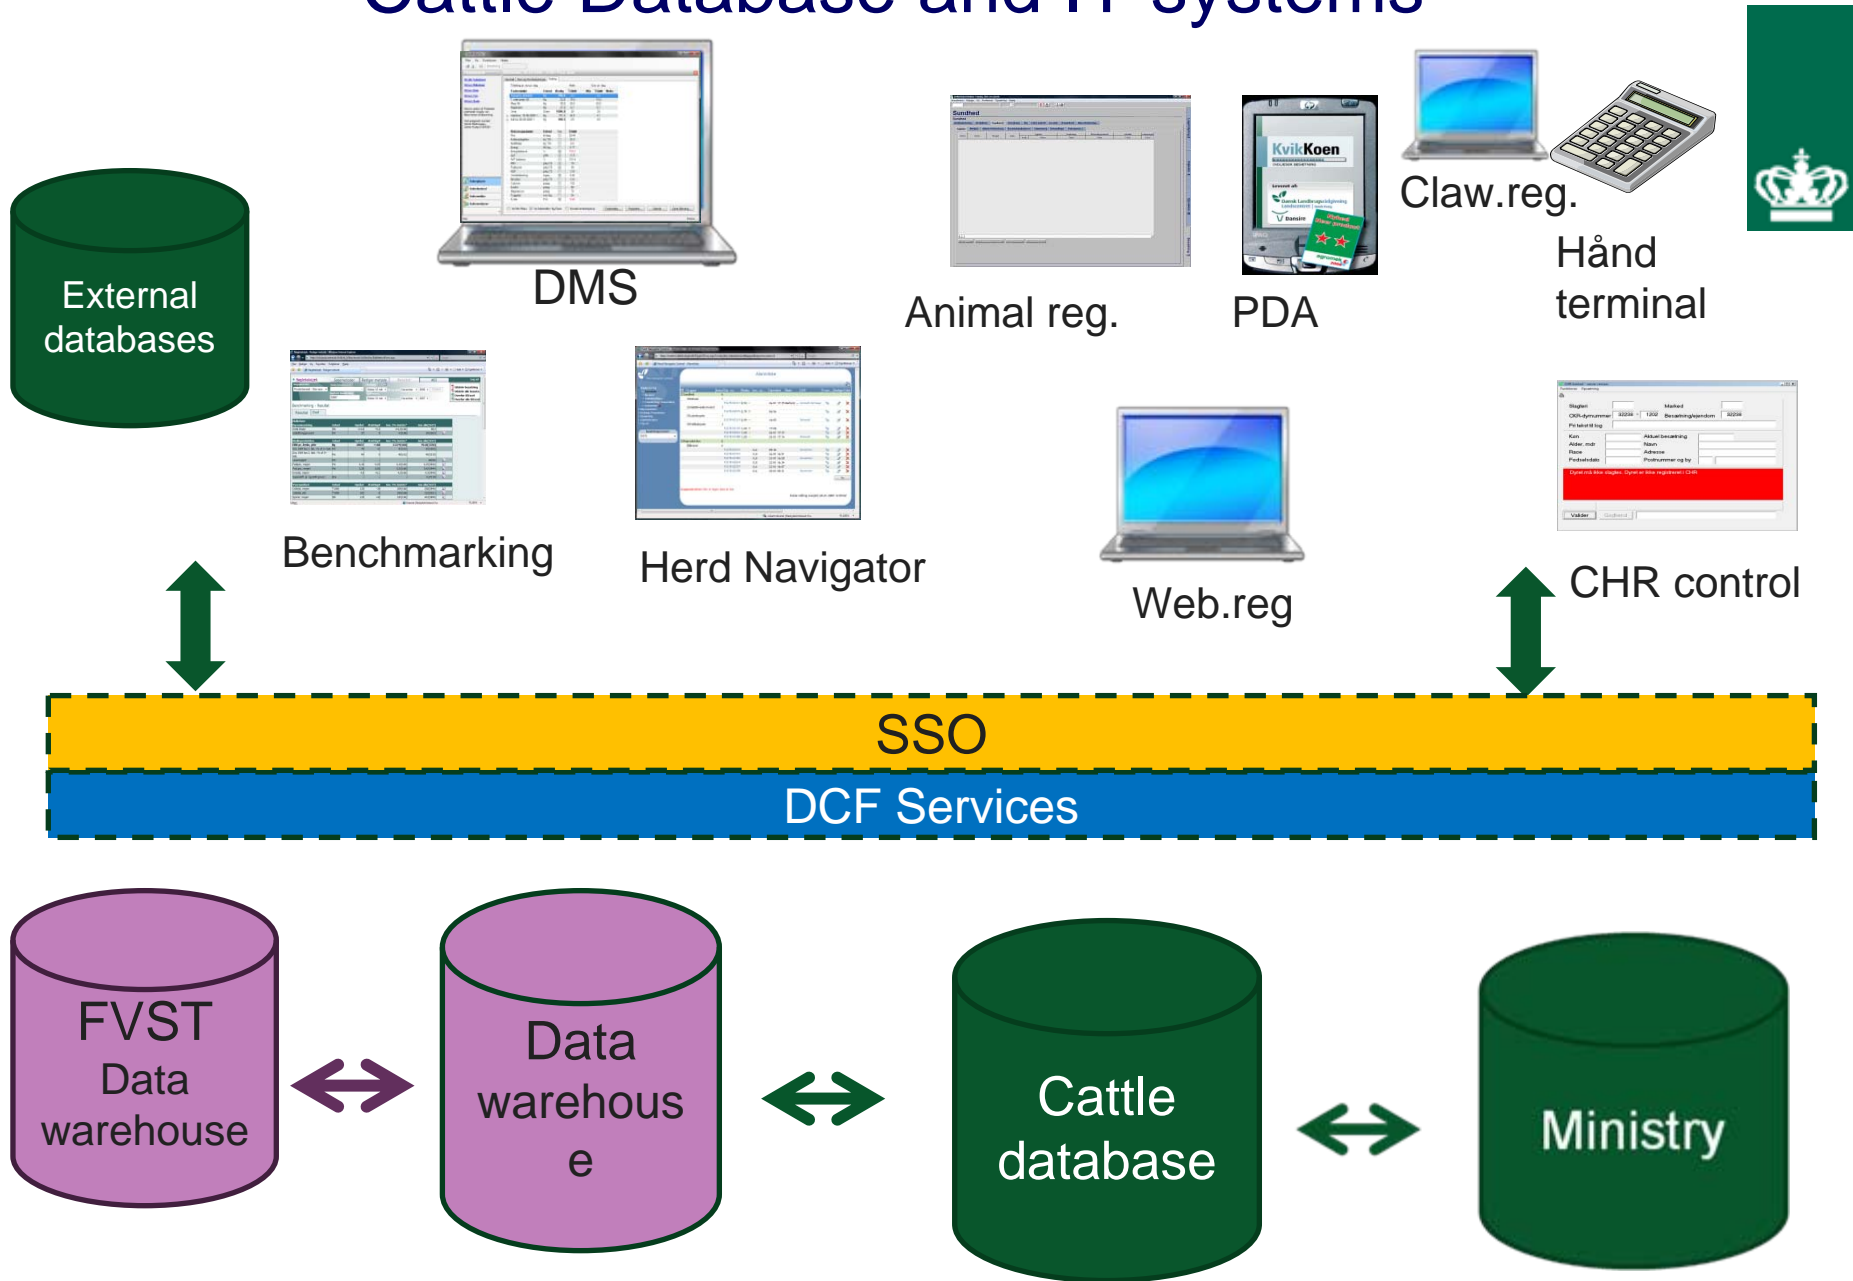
Cattle Database and IT systems

External databases

DMS

Animal reg.

KvikKoen

PDA

Claw.reg.

Hånd terminal

Benchmarking

Herd Navigator

Web.reg

CHR control

SSO

DCF Services

FVST Data warehouse

Data warehous e

Cattle database

Ministry